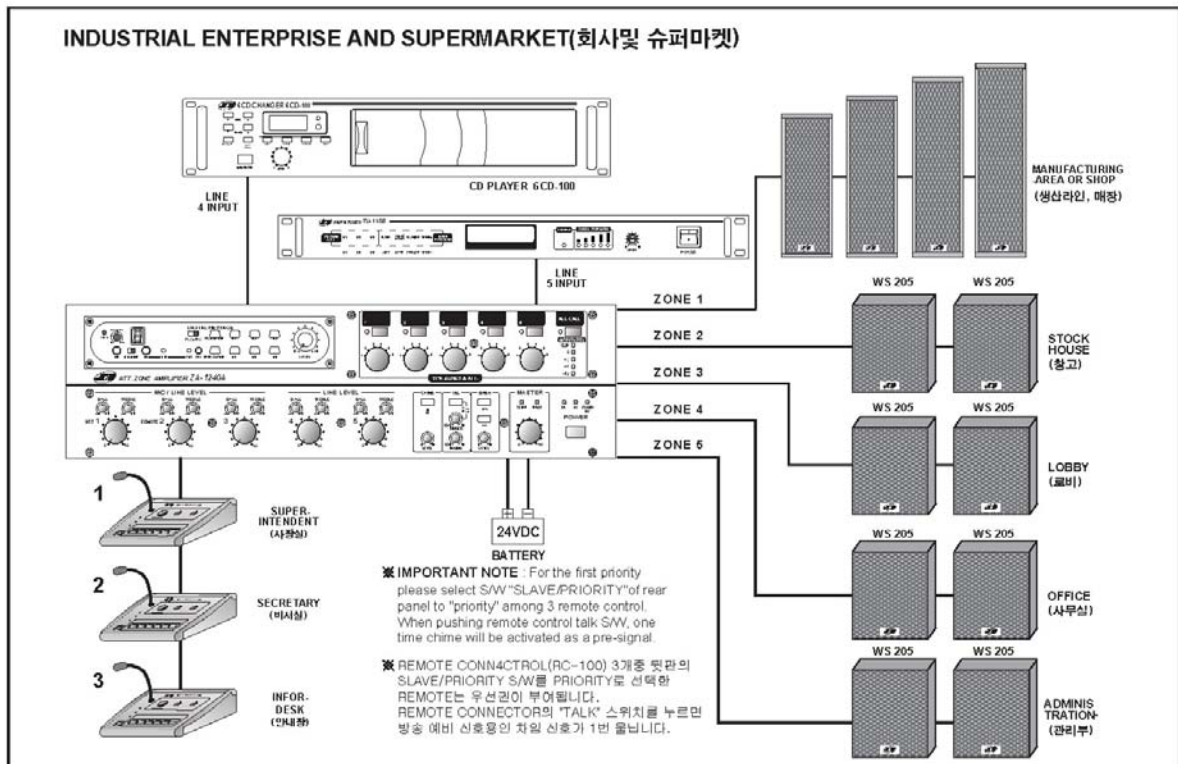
INDUSTRIAL ENTERPRISE AND SUPERMARKET(회사및 슈퍼마켓)

CD PLAYER 6CD-100

LINE 4 INPUT

LINE 5 INPUT

MANUFACTURING AREA OR SHOP (생산라인, 매장)

ZONE 1

ZONE 2

ZONE 3

ZONE 4

ZONE 5

WS 205

WS 205

STOCK HOUSE (창고)

WS 205

WS 205

LOBBY (로비)

WS 205

WS 205

OFFICE (사무실)

WS 205

WS 205

ADMINISTRATION (관리부)

ATT ZONE AMPLIFIER ZA-1240A

POWER

1

SUPER-INTENDENT (사장실)

2

SECRETARY (비서실)

3

INFOR-DESK (안내창)

24VDC

BATTERY

※IMPORTANT NOTE : For the first priority please select S/W "SLAVE/PRIORITY" of rear panel to "priority" among 3 remote control. When pushing remote control talk S/W, one time chime will be activated as a pre-signal.

※REMOTE CONN4CTROL(RC-100) 3개중 뒷판의 SLAVE/PRIORITY S/W를 PRIORITY로 선택한 REMOTE는 우선권이 부여됩니다. REMOTE CONNECTOR의 "TALK" 스위치를 누르면 방송 예비 신호용인 차임 신호가 1번 울립니다.